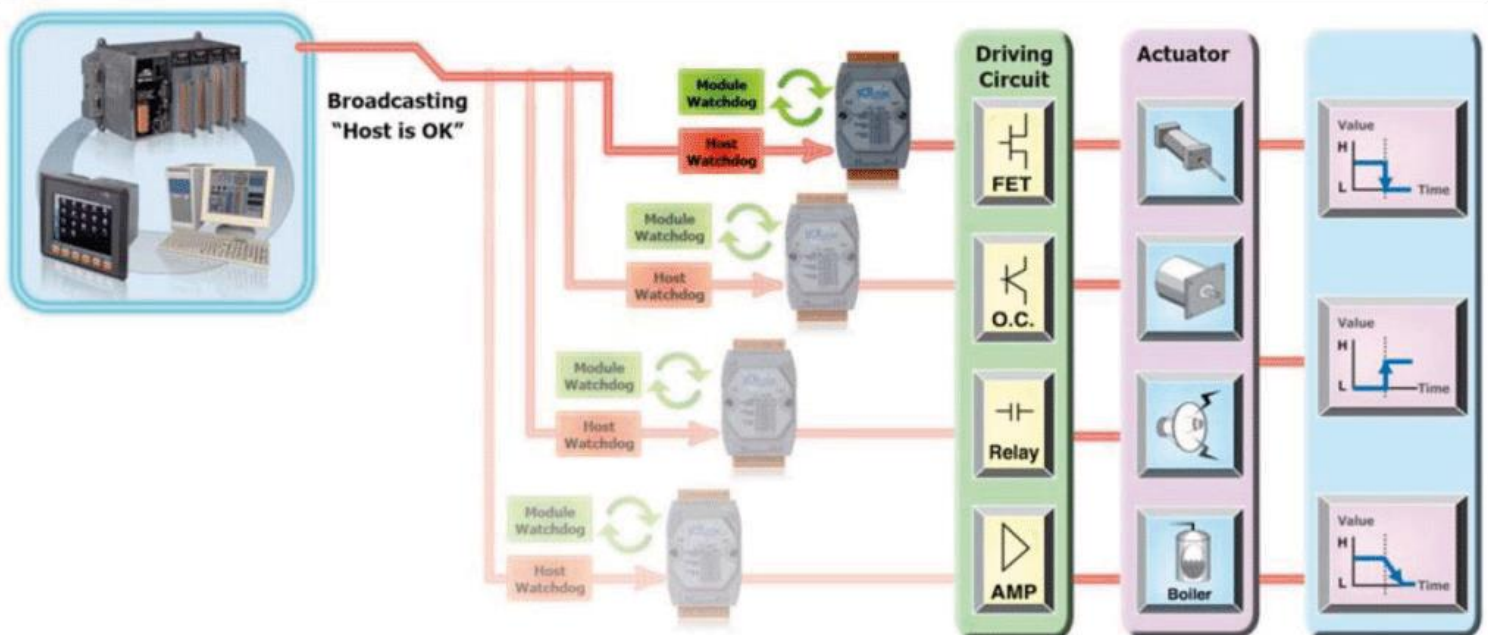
Broadcasting
"Host is OK"

Module Watchdog
Host Watchdog

Module Watchdog
Host Watchdog

Module Watchdog
Host Watchdog

Module Watchdog
Host Watchdog

Driving Circuit
FET
O.C.
Relay
AMP

Actuator
Boiler

Value
H
L
Time

Value
H
L
Time

Value
H
L
Time